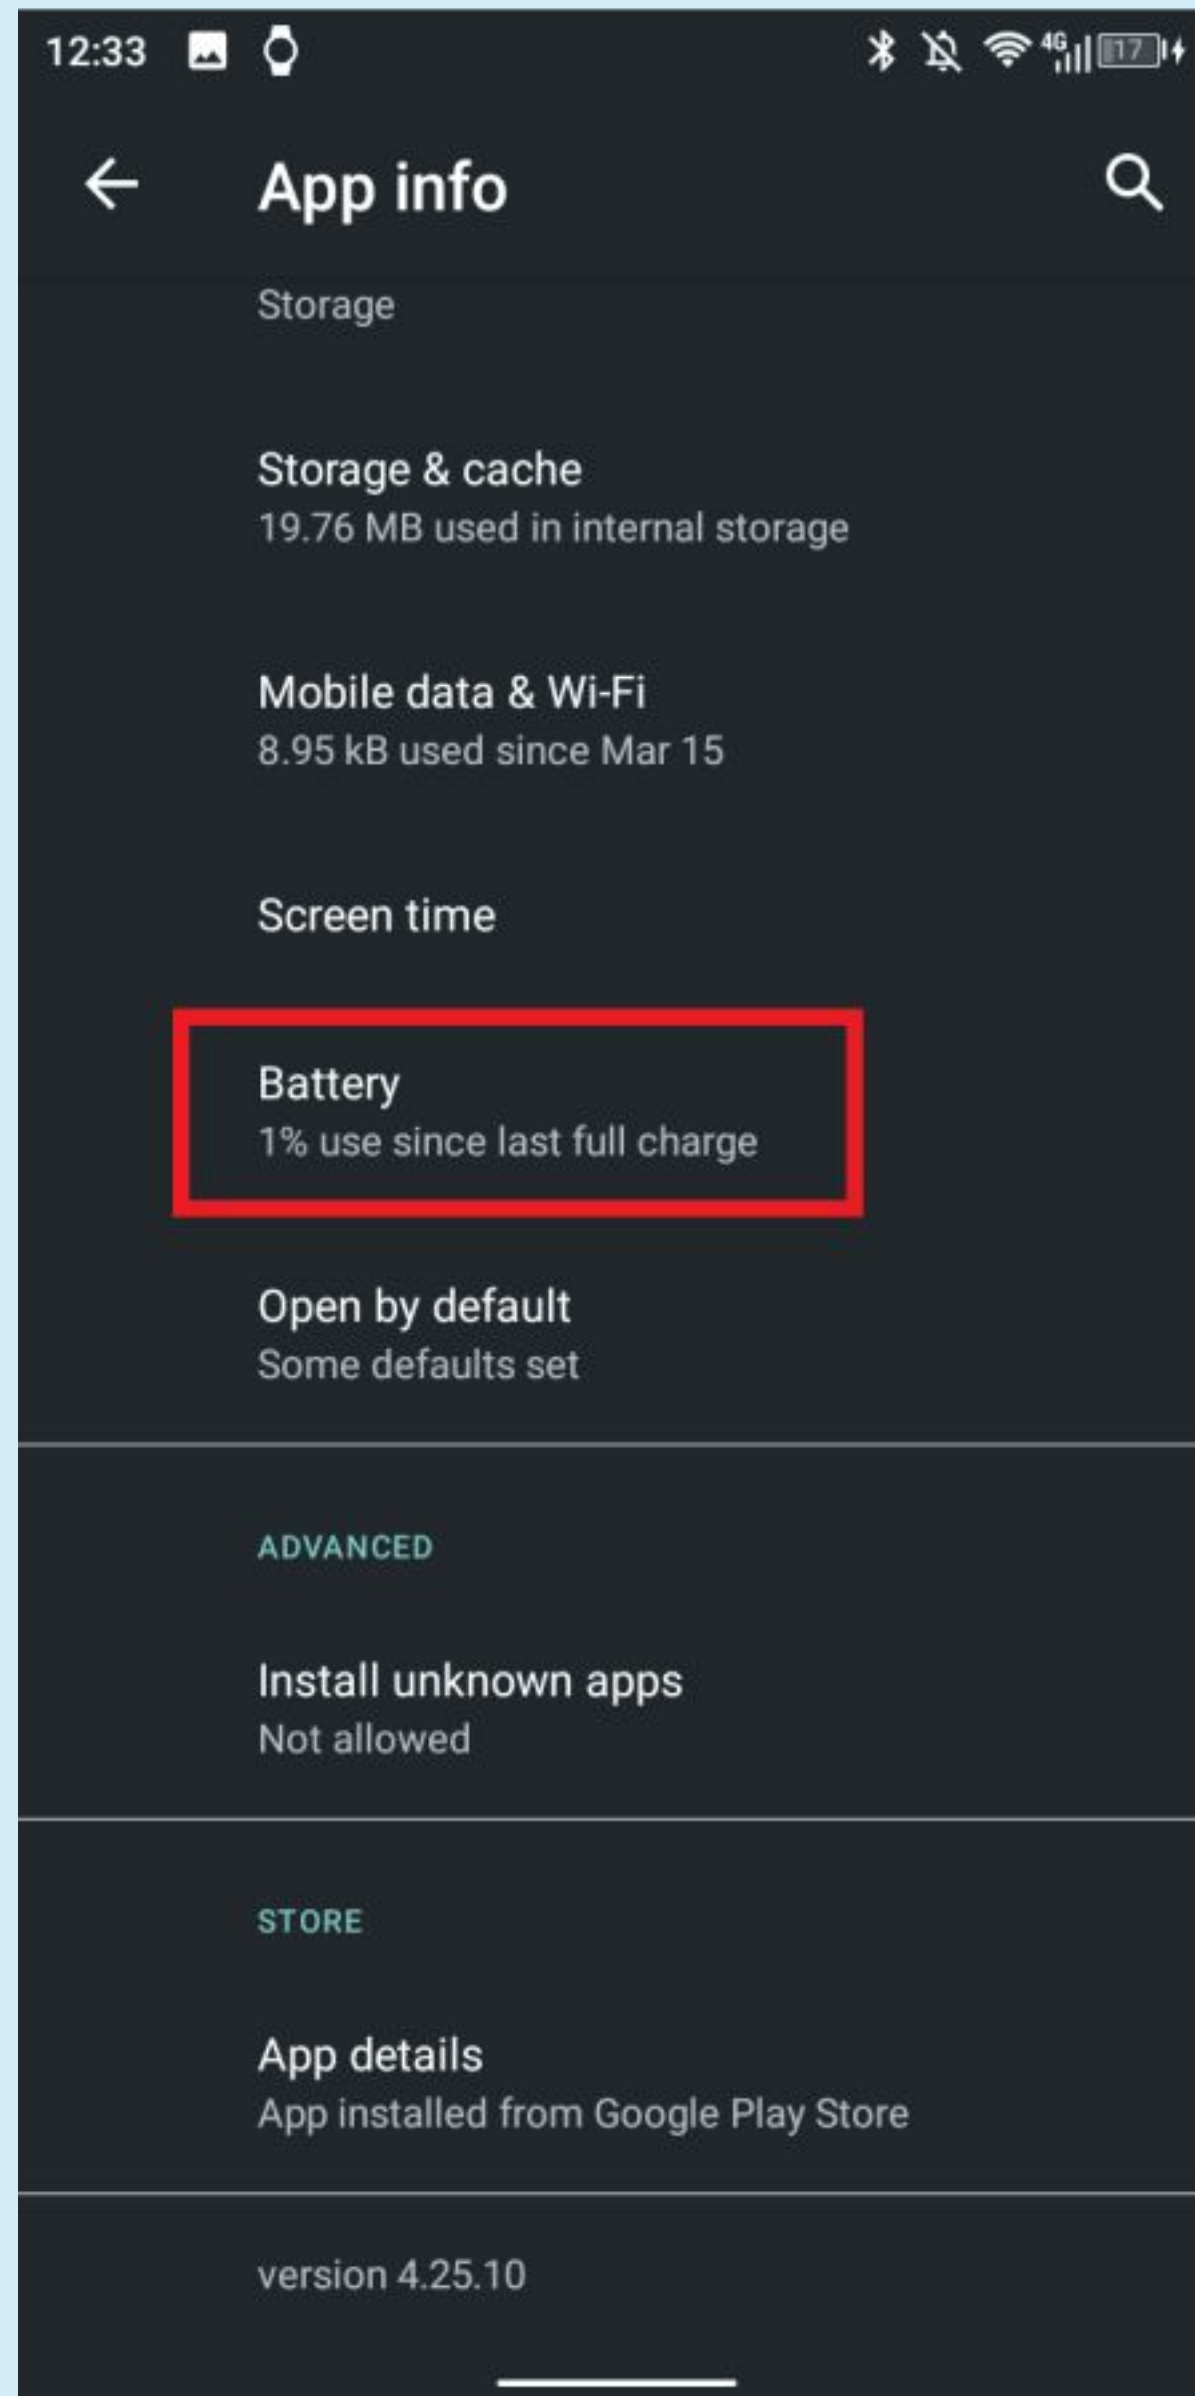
12:33 4G 17

App info

Storage

Storage & cache
19.76 MB used in internal storage

Mobile data & Wi-Fi
8.95 kB used since Mar 15

Screen time

Battery
1% use since last full charge

Open by default
Some defaults set

ADVANCED

Install unknown apps
Not allowed

STORE

App details
App installed from Google Play Store

version 4.25.10